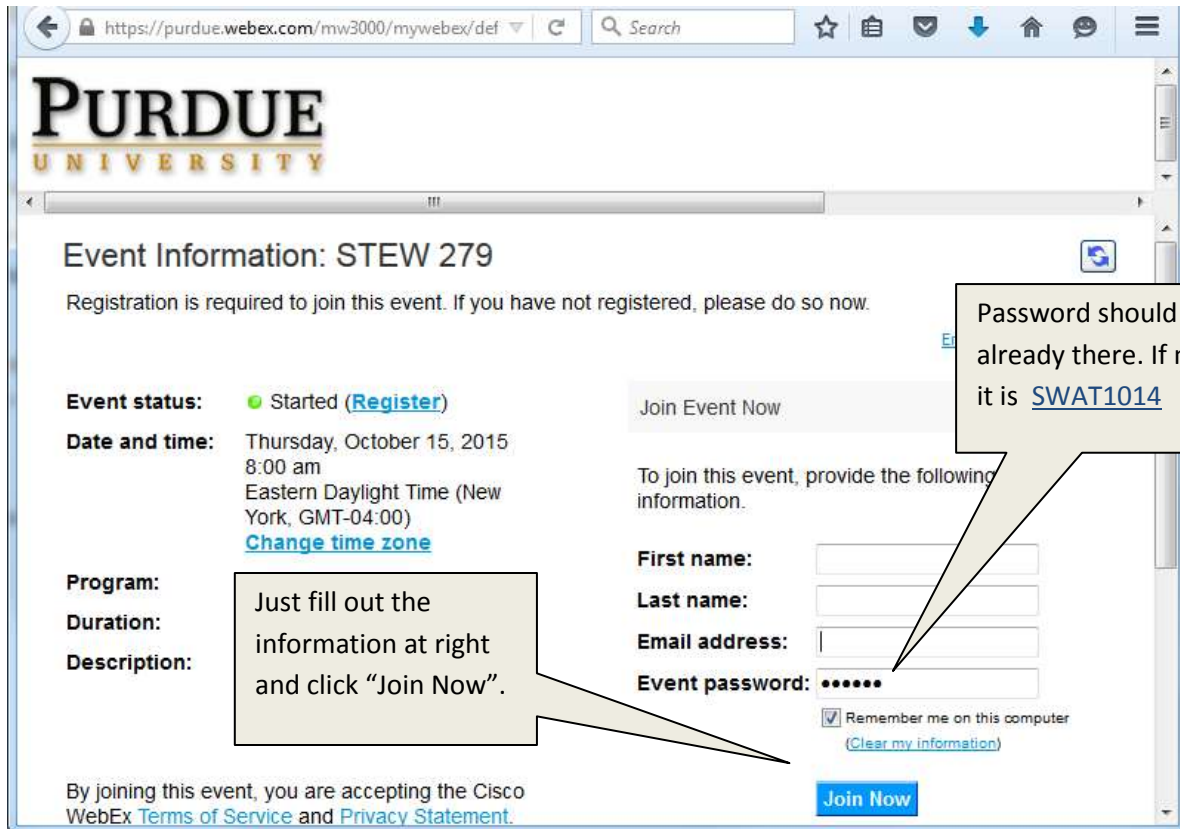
https://purdue.webex.com/mw3000/mywebex/def

Search

PURDUE
UNIVERSITY

Event Information: STEW 279

Registration is required to join this event. If you have not registered, please do so now.

Password should already there. If r it is SWAT1014

Er

Event status: Started (Register)

Date and time: Thursday, October 15, 2015 8:00 am Eastern Daylight Time (New York, GMT-04:00) Change time zone

Program:

Duration:

Description:

Just fill out the information at right and click "Join Now".

Join Event Now

To join this event, provide the following information.

First name:

Last name:

Email address:

Event password: ••••••

Remember me on this computer

(Clear my information)

Join Now

By joining this event, you are accepting the Cisco WebEx Terms of Service and Privacy Statement.